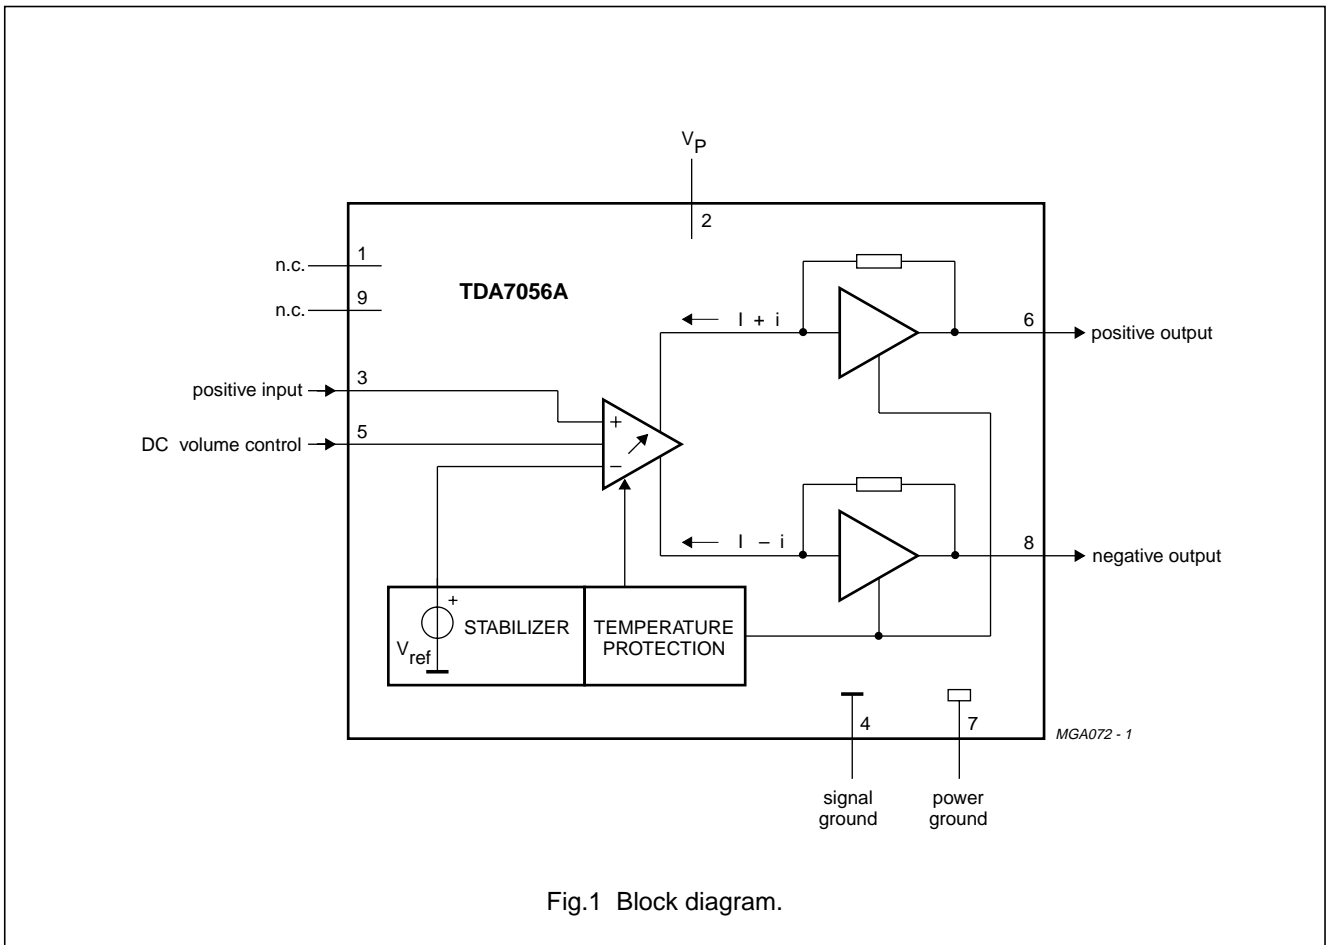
$V_P$

2

n.c. 1

n.c. 9

TDA7056A

I + i

6 positive output

positive input 3

+

DC volume control 5

−

I − i

8 negative output

+

$V_{ref}$

STABILIZER

TEMPERATURE PROTECTION

4

7

MGA072 - 1

signal ground

power ground

Fig.1 Block diagram.